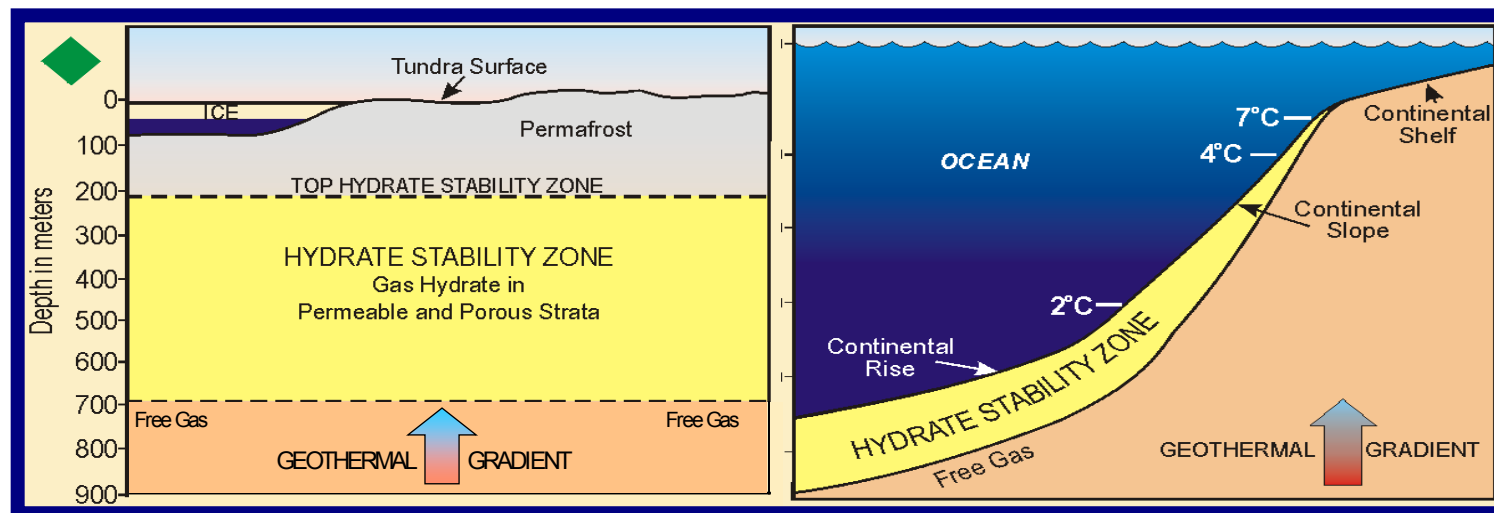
Depth in meters
0
100
200
300
400
500
600
700
800
900

Tundra Surface
ICE
Permafrost
TOP HYDRATE STABILITY ZONE
HYDRATE STABILITY ZONE
Gas Hydrate in
Permeable and Porous Strata
Free Gas
Free Gas
GEOTHERMAL GRADIENT

OCEAN
7°C
4°C
2°C
Continental Shelf
Continental Slope
Continental Rise
HYDRATE STABILITY ZONE
Free Gas
GEOTHERMAL GRADIENT